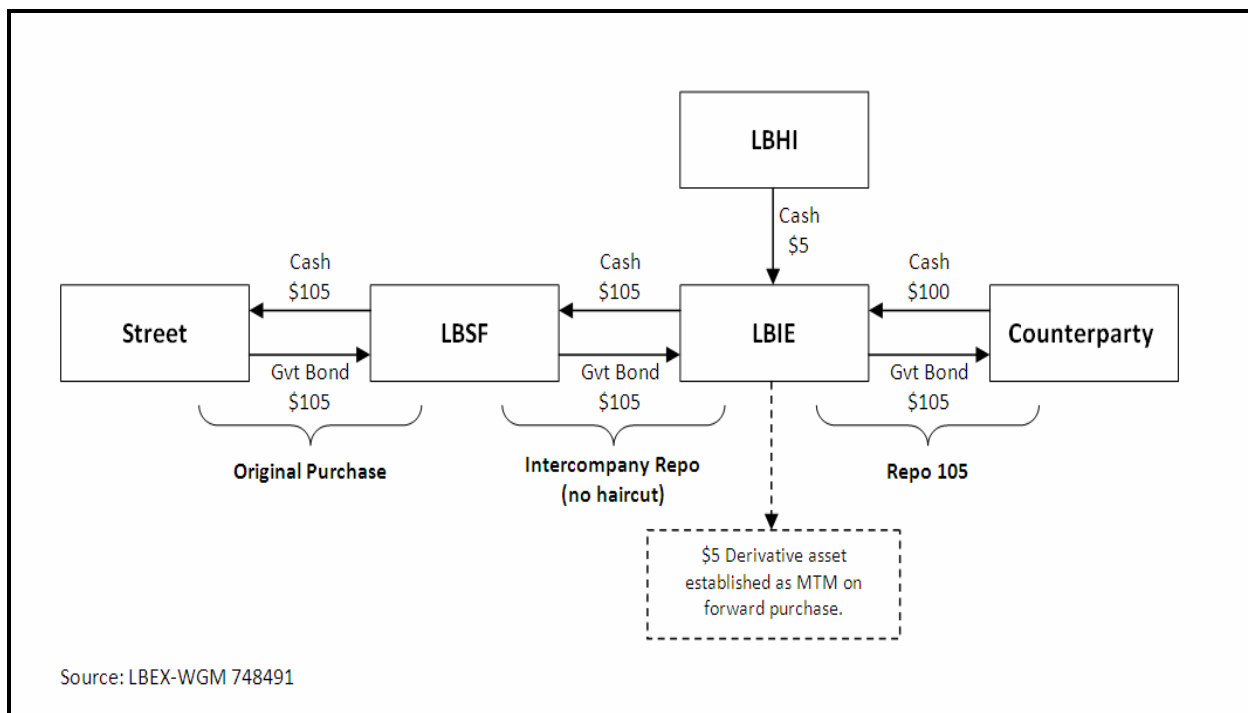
LBHI

Cash
$5

Cash
$105

Cash
$105

Cash
$100

Street

LBSF

LBIE

Counterparty

Gvt Bond
$105

Gvt Bond
$105

Gvt Bond
$105

Original Purchase

Intercompany Repo
(no haircut)

Repo 105

$5 Derivative asset established as MTM on forward purchase.

Source: LBEX-WGM 748491